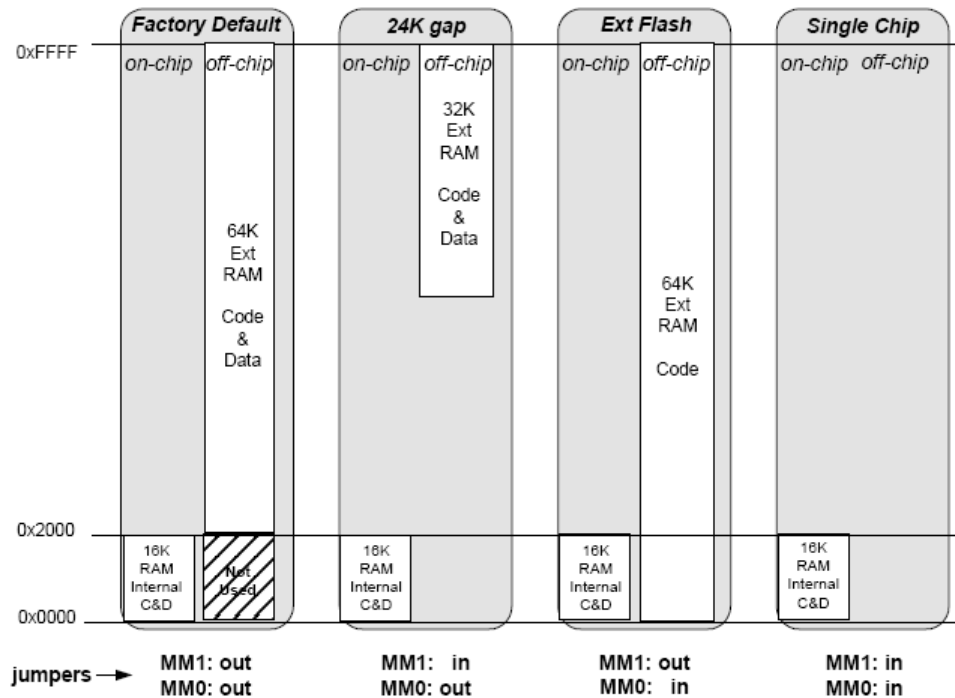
Factory Default

24K gap

Ext Flash

Single Chip

0xFFFF

on-chip off-chip

on-chip off-chip

on-chip off-chip

on-chip off-chip

64K Ext RAM Code & Data

32K Ext RAM Code & Data

64K Ext RAM Code

0x2000

16K RAM Internal C&D

Not Used

16K RAM Internal C&D

16K RAM Internal C&D

16K RAM Internal C&D

0x0000

jumpers →

MM1: out
MM0: out

MM1: in
MM0: out

MM1: out
MM0: in

MM1: in
MM0: in